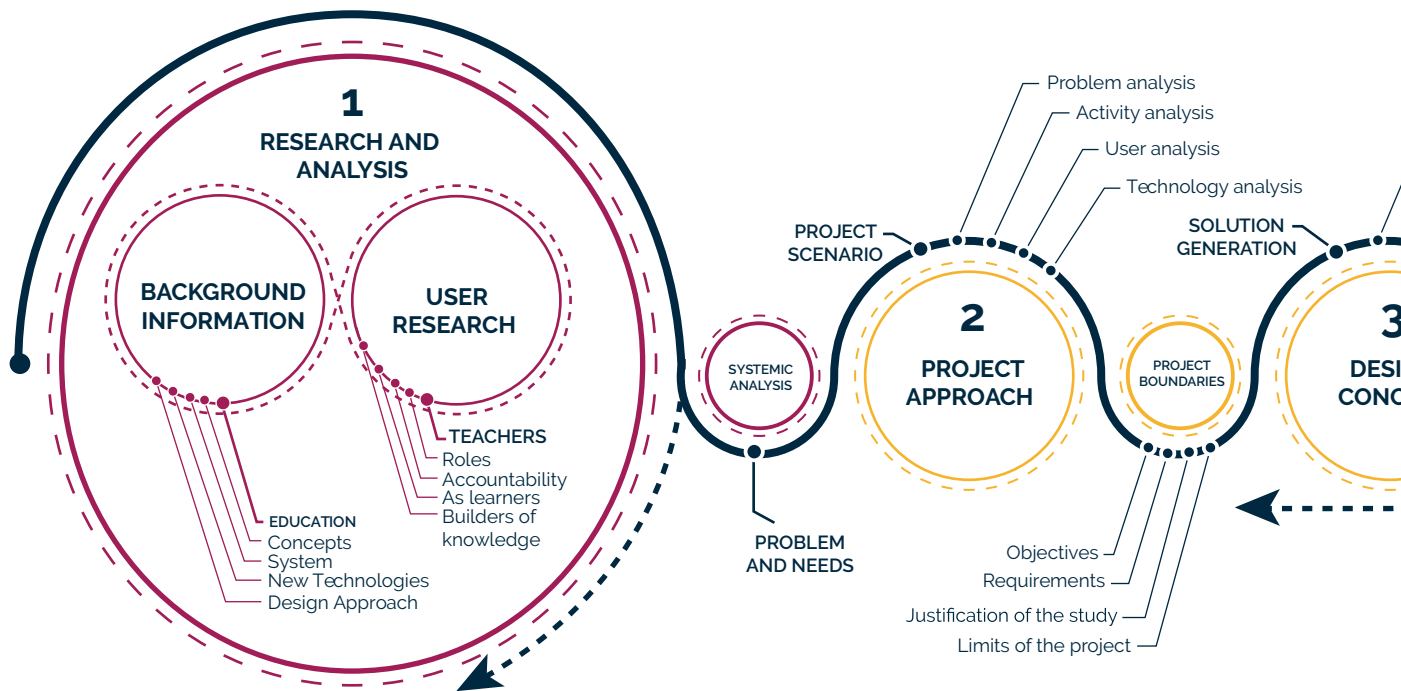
1
RESEARCH AND ANALYSIS

BACKGROUND INFORMATION

USER RESEARCH

TEACHERS
Roles
Accountability
As learners
Builders of knowledge

EDUCATION
Concepts
System
New Technologies
Design Approach

SYSTEMIC ANALYSIS

PROBLEM AND NEEDS

Problem analysis
Activity analysis
User analysis
Technology analysis

PROJECT SCENARIO

2
PROJECT APPROACH

PROJECT BOUNDARIES

Objectives
Requirements
Justification of the study
Limits of the project

SOLUTION GENERATION

3
DESI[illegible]
CONC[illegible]